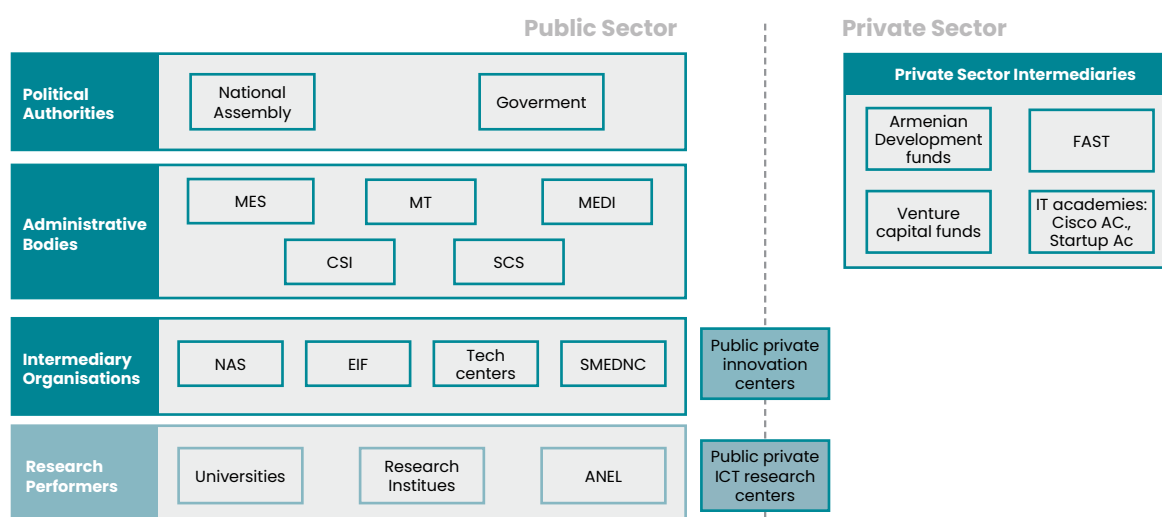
Public Sector

Private Sector

Political Authorities

National Assembly

Goverment

Administrative Bodies

MES

MT

MEDI

CSI

SCS

Intermediary Organisations

NAS

EIF

Tech centers

SMEDNC

Public private innovation centers

Research Performers

Universities

Research Institues

ANEL

Public private ICT research centers

Private Sector Intermediaries

Armenian Development funds

FAST

Venture capital funds

IT academies: Cisco AC., Startup Ac